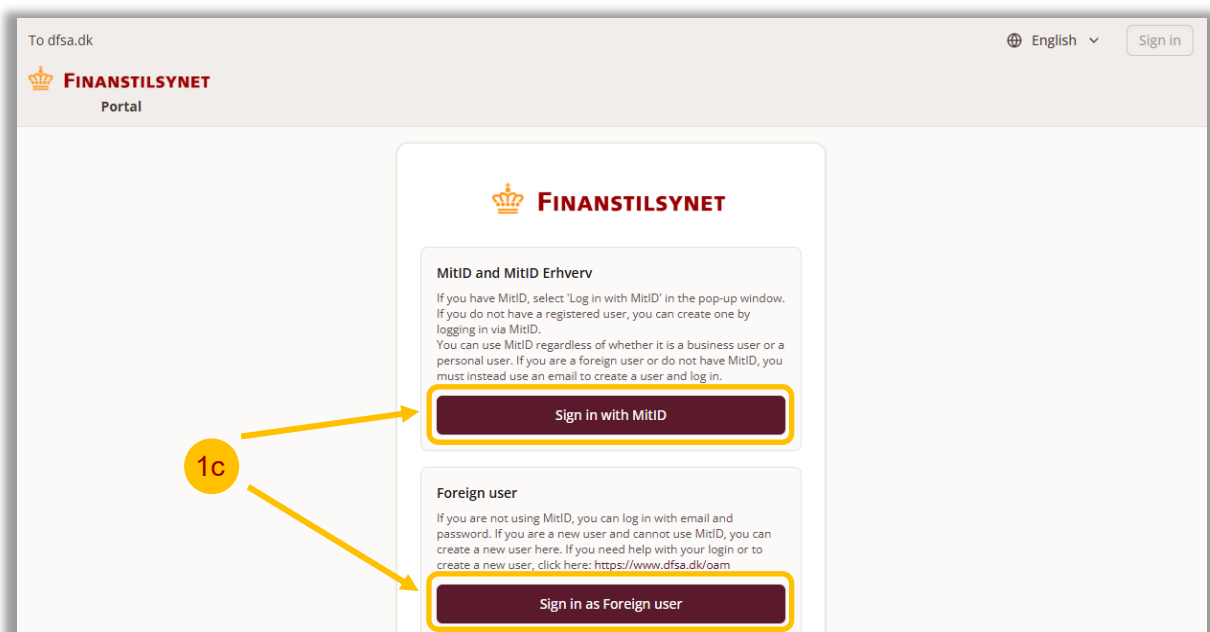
To dfsa.dk

English

Sign in

FINANSTILSYNET
Portal

FINANSTILSYNET

MitID and MitID Erhverv

If you have MitID, select 'Log in with MitID' in the pop-up window. If you do not have a registered user, you can create one by logging in via MitID.
You can use MitID regardless of whether it is a business user or a personal user. If you are a foreign user or do not have MitID, you must instead use an email to create a user and log in.

Sign in with MitID

1c

Foreign user

If you are not using MitID, you can log in with email and password. If you are a new user and cannot use MitID, you can create a new user here. If you need help with your login or to create a new user, click here: https://www.dfsa.dk/oam

Sign in as Foreign user